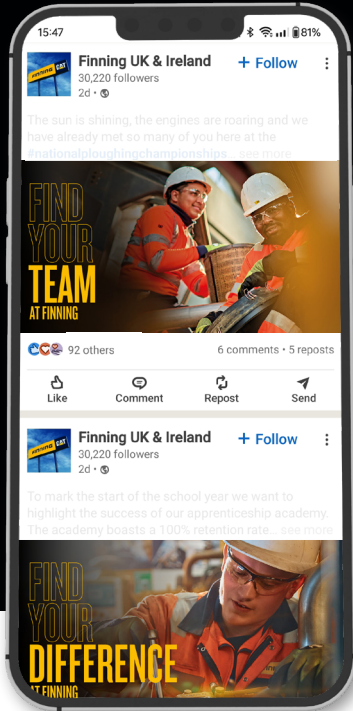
15:47
81%

FINNING CAT
Finning UK & Ireland
30,220 followers
2d •
+ Follow

The sun is shining, the engines are roaring and we have already met so many of you here at the #nationalploughingchampionships ...see more

FIND YOUR TEAM AT FINNING

92 others
6 comments • 5 reposts

Like
Comment
Repost
Send

FINNING CAT
Finning UK & Ireland
30,220 followers
2d •
+ Follow

To mark the start of the school year we want to highlight the success of our apprenticeship academy. The academy boasts a 100% retention rate... see more

FIND YOUR DIFFERENCE AT FINNING